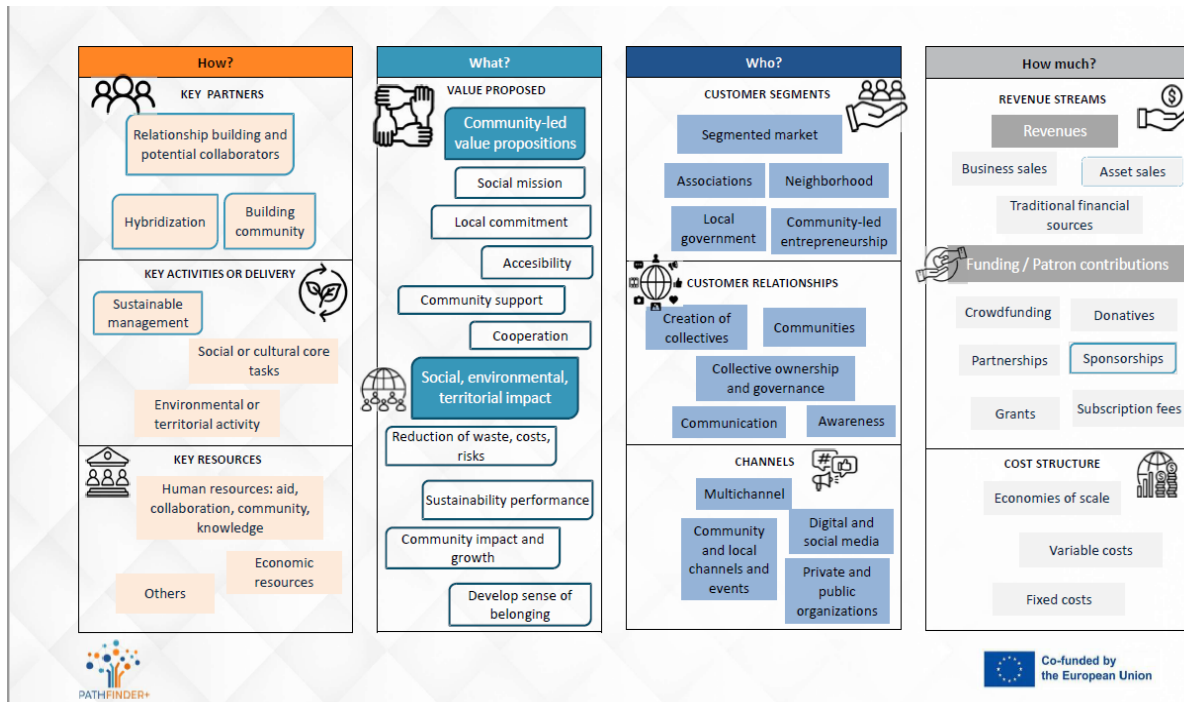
How?

KEY PARTNERS

Relationship building and potential collaborators

Hybridization

Building community

KEY ACTIVITIES OR DELIVERY

Sustainable management

Social or cultural core tasks

Environmental or territorial activity

KEY RESOURCES

Human resources: aid, collaboration, community, knowledge

Economic resources

Others

What?

VALUE PROPOSED

Community-led value propositions

Social mission

Local commitment

Accesibility

Community support

Cooperation

Social, environmental, territorial impact

Reduction of waste, costs, risks

Sustainability performance

Community impact and growth

Develop sense of belonging

Who?

CUSTOMER SEGMENTS

Segmented market

Associations

Neighborhood

Local government

Community-led entrepreneurship

CUSTOMER RELATIONSHIPS

Creation of collectives

Communities

Collective ownership and governance

Communication

Awareness

CHANNELS

Multichannel

Community and local channels and events

Digital and social media

Private and public organizations

How much?

REVENUE STREAMS

Revenues

Business sales

Asset sales

Traditional financial sources

Funding / Patron contributions

Crowdfunding

Donatives

Partnerships

Sponsorships

Grants

Subscription fees

COST STRUCTURE

Economies of scale

Variable costs

Fixed costs

PATHFINDER+

Co-funded by the European Union